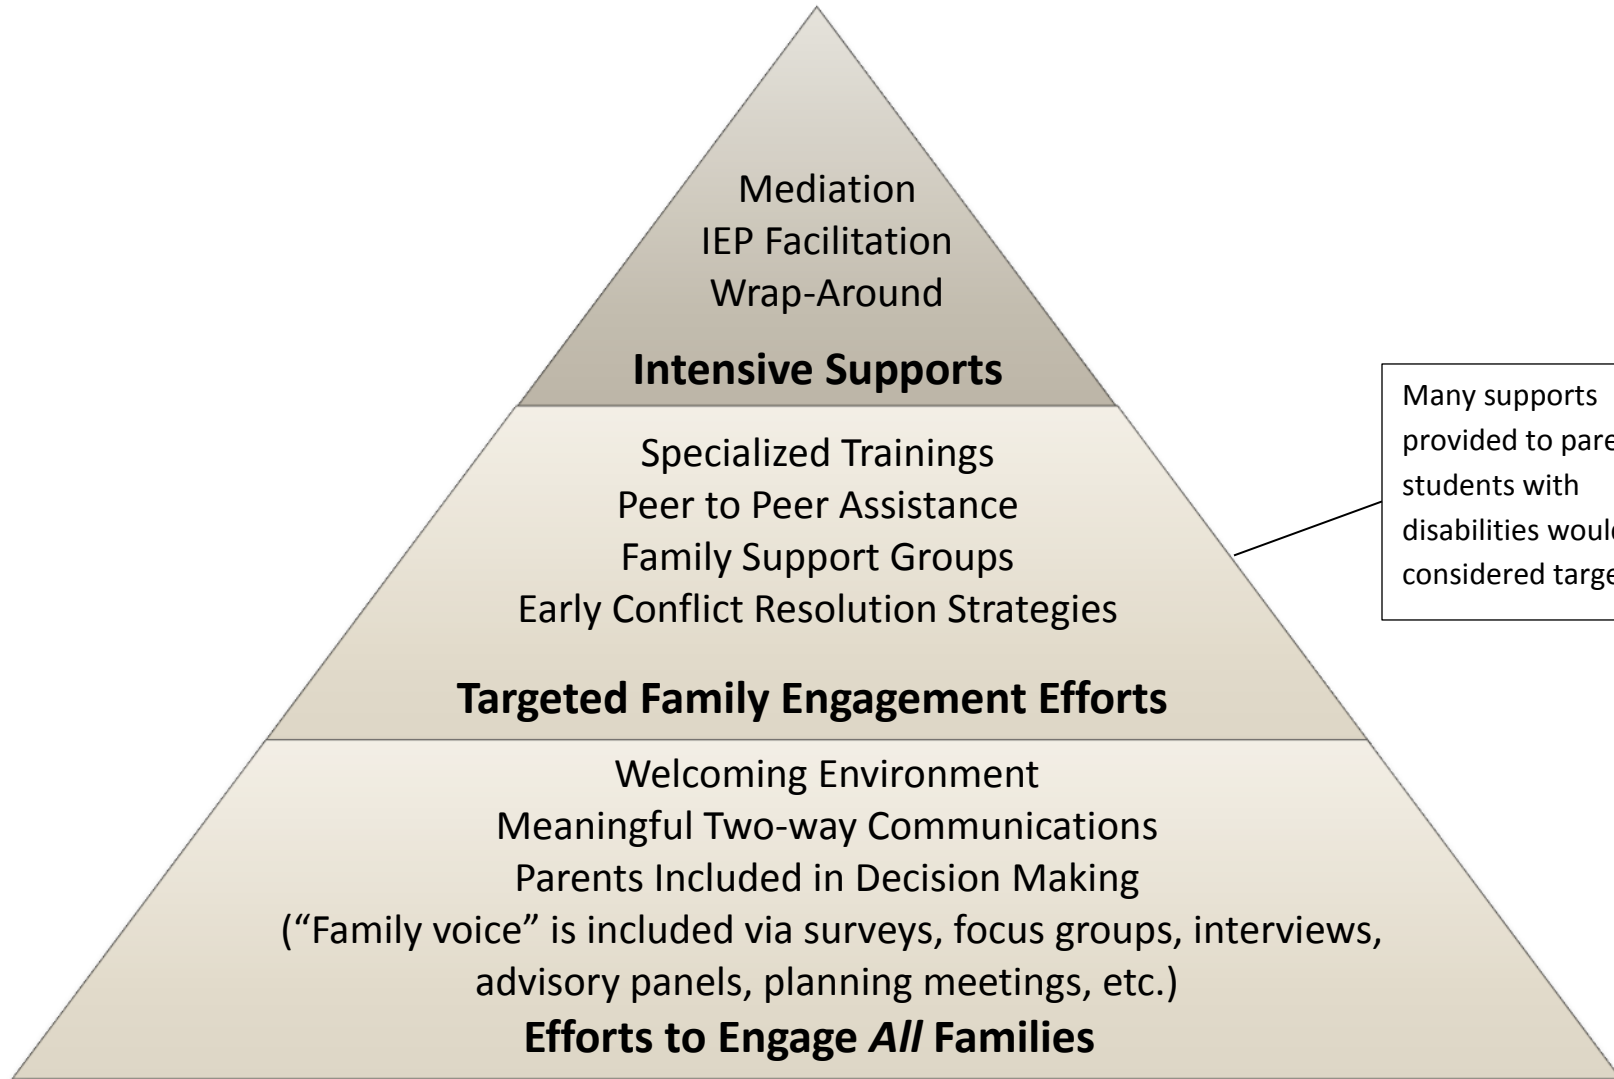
Mediation
IEP Facilitation
Wrap-Around

**Intensive Supports**

Specialized Trainings
Peer to Peer Assistance
Family Support Groups
Early Conflict Resolution Strategies

**Targeted Family Engagement Efforts**

Welcoming Environment
Meaningful Two-way Communications
Parents Included in Decision Making
("Family voice" is included via surveys, focus groups, interviews, advisory panels, planning meetings, etc.)

**Efforts to Engage *All* Families**

Many supports provided to pare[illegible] students with disabilities woul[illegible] considered targe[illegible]